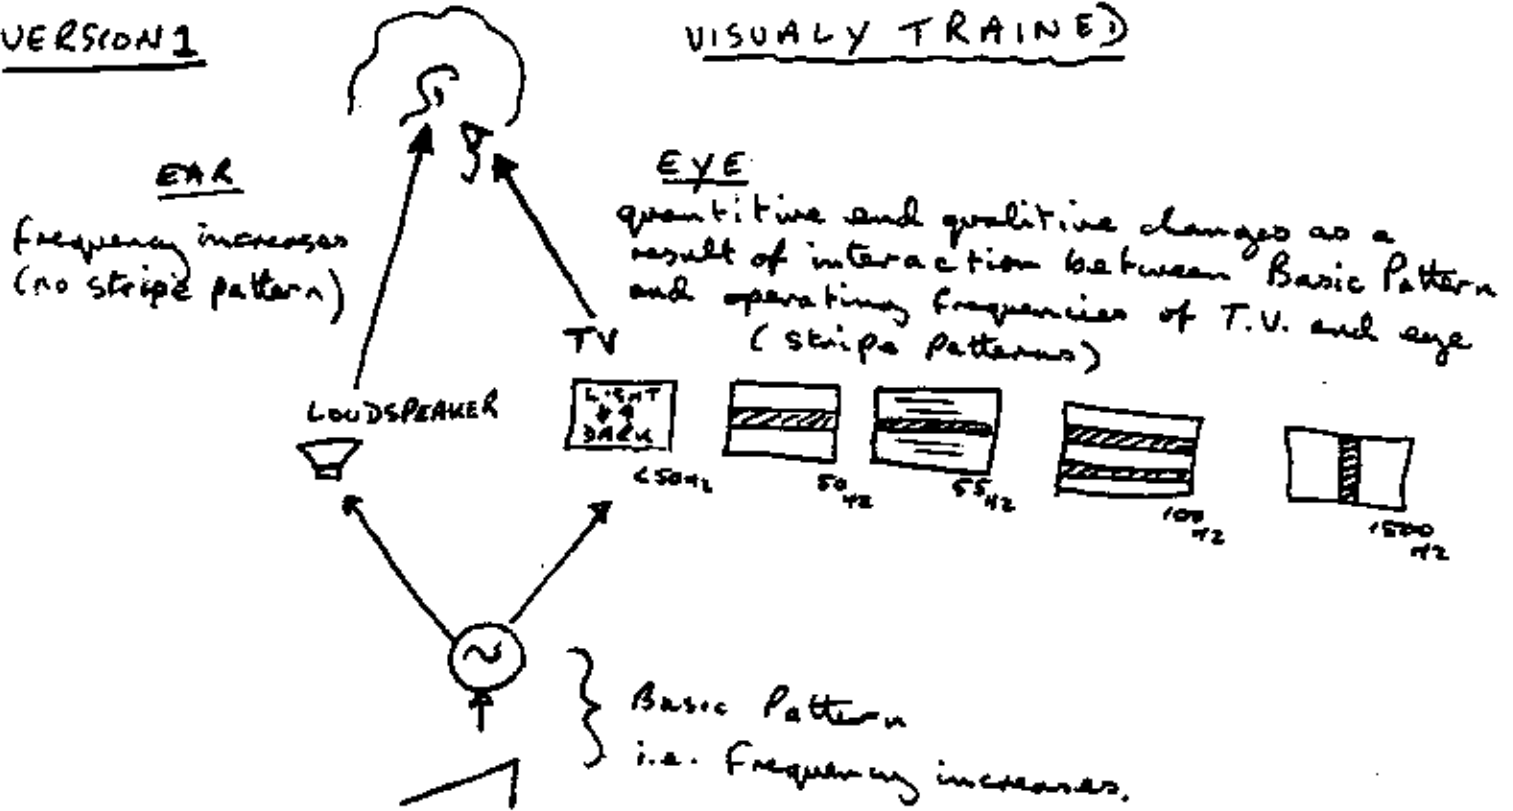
VERSION 1

VISUALY TRAINED

EAR
frequency increases
(no stripe pattern)

EYE
quantitive and qualitive changes as a result of interaction between Basic Pattern and operating frequencies of T.V. and eye
(stripe patterns)

TV

LOUDSPEAKER

LIGHT + DARK

<50Hz

50 Hz

55 Hz

100 Hz

1500 Hz

Basic Pattern
i.e. Frequency increases.